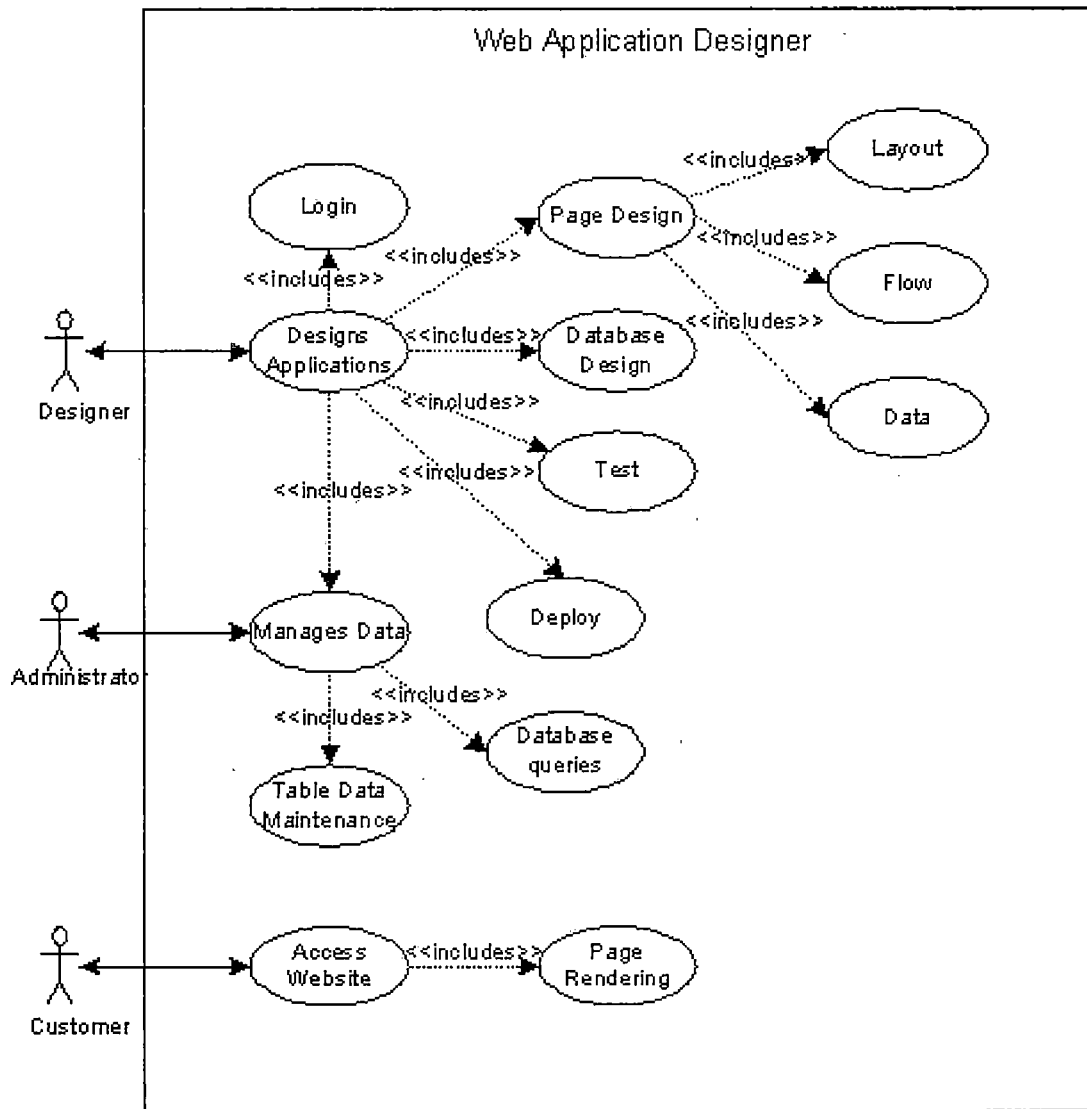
Web Application Designer

<<includes>>
Layout

Login

Page Design

<<includes>>

<<includes>>

Flow

<<includes>>

Designs Applications

<<includes>>

Database Design

<<includes>>

Designer

<<includes>>

Data

<<includes>>

Test

<<includes>>

Deploy

Manages Data

Administrato

<<includes>>

<<includes>>

Database queries

Table Data Maintenance

Access Website

<<includes>>

Page Rendering

Customer